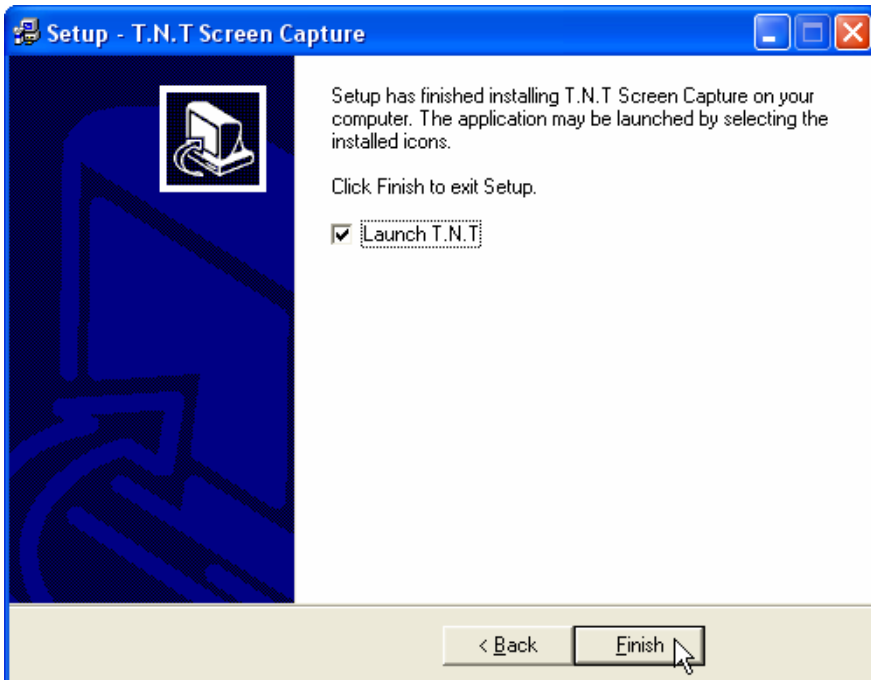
Setup - T.N.T Screen Capture

Setup has finished installing T.N.T Screen Capture on your computer. The application may be launched by selecting the installed icons.

Click Finish to exit Setup.

Launch T.N.T

< Back

Finish